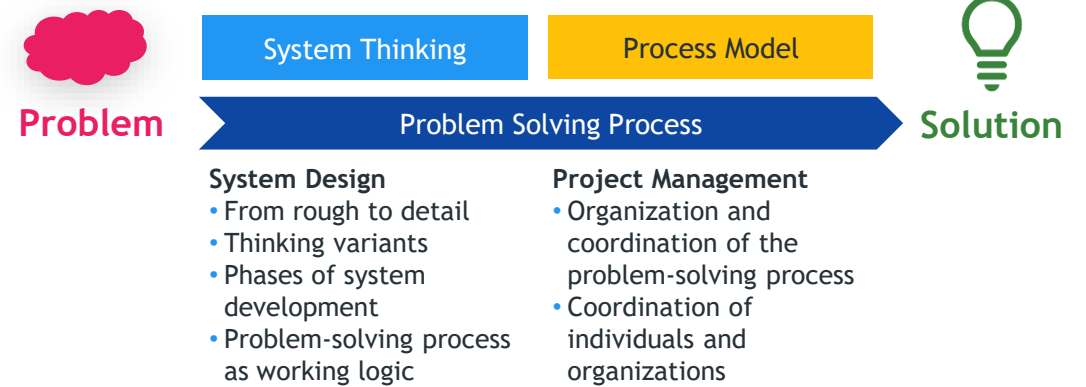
System Thinking

Process Model

Problem

Problem Solving Process

Solution

**System Design**
- From rough to detail
- Thinking variants
- Phases of system development
- Problem-solving process as working logic

**Project Management**
- Organization and coordination of the problem-solving process
- Coordination of individuals and organizations